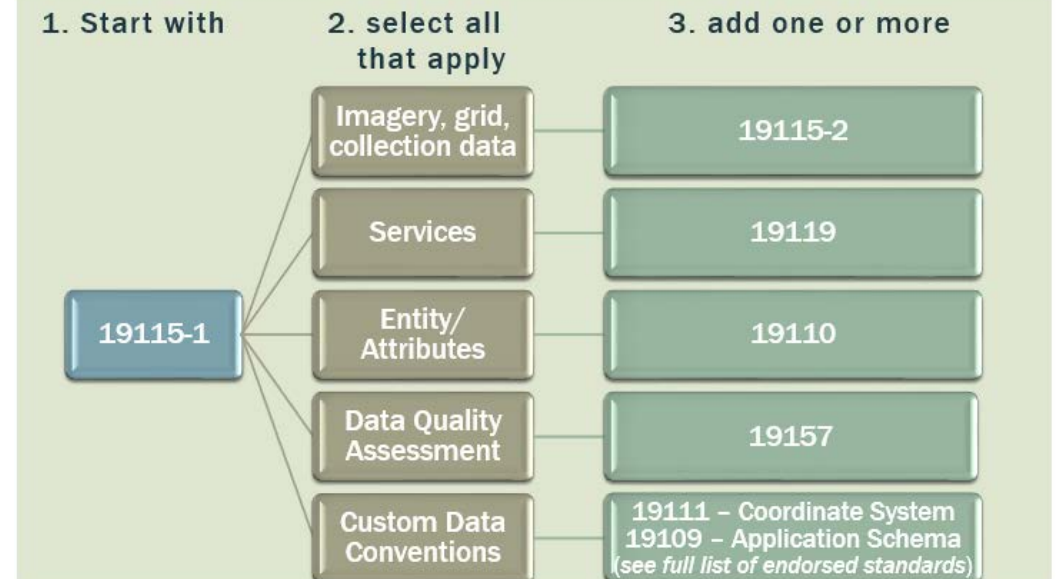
1. Start with

2. select all that apply

3. add one or more

19115-1

Imagery, grid, collection data

19115-2

Services

19119

Entity/ Attributes

19110

Data Quality Assessment

19157

Custom Data Conventions

19111 – Coordinate System
19109 – Application Schema
(see full list of endorsed standards)